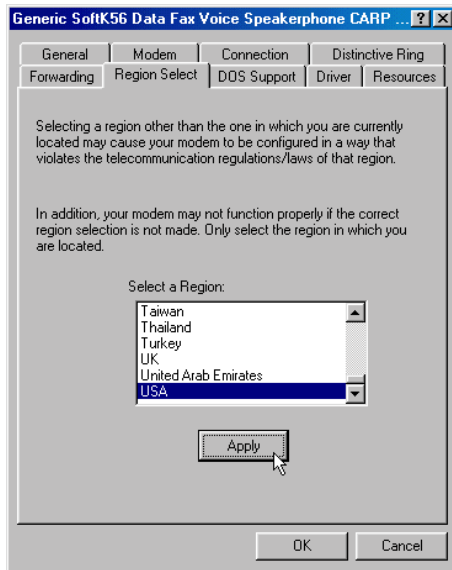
Generic SoftK56 Data Fax Voice Speakerphone CARP ... ? X

General | Modem | Connection | Distinctive Ring
Forwarding | Region Select | DOS Support | Driver | Resources

Selecting a region other than the one in which you are currently located may cause your modem to be configured in a way that violates the telecommunication regulations/laws of that region.

In addition, your modem may not function properly if the correct region selection is not made. Only select the region in which you are located.

Select a Region:

Taiwan
Thailand
Turkey
UK
United Arab Emirates
USA

Apply

OK | Cancel